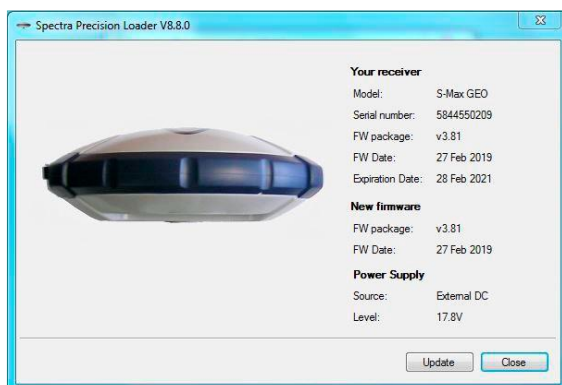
Spectra Precision Loader V8.8.0

Your receiver

| | |
|---|---|
| Model: | S-Max GEO |
| Serial number: | 5844550209 |
| FW package: | v3.81 |
| FW Date: | 27 Feb 2019 |
| Expiration Date: | 28 Feb 2021 |

New firmware

| | |
|---|---|
| FW package: | v3.81 |
| FW Date: | 27 Feb 2019 |

Power Supply

| | |
|---|---|
| Source: | External DC |
| Level: | 17.8V |

Update Close